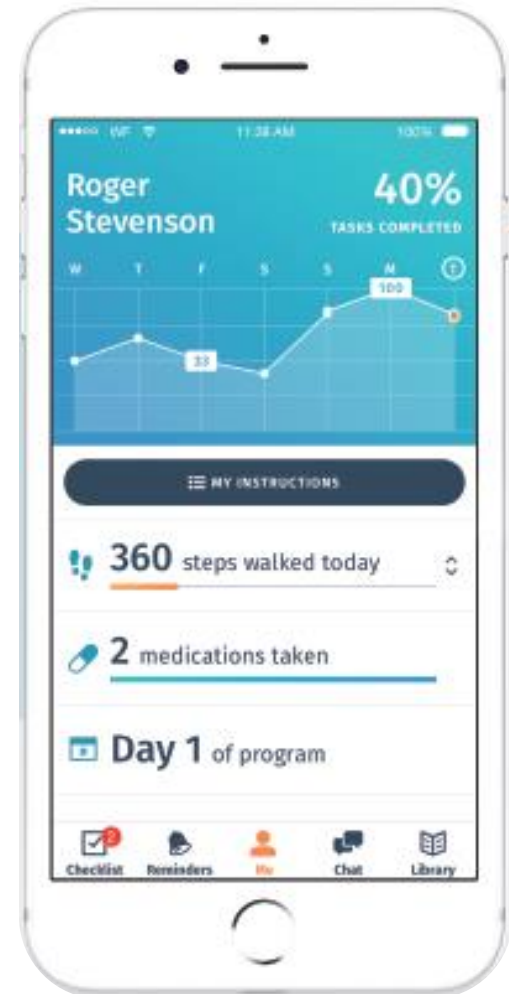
●●●○○ WiFi 11:28 AM 100%

Roger Stevenson

40%
TASKS COMPLETED

W T F S S M T

100

33

MY INSTRUCTIONS

360 steps walked today

2 medications taken

Day 1 of program

2
Checklist
Reminders
Me
Chat
Library